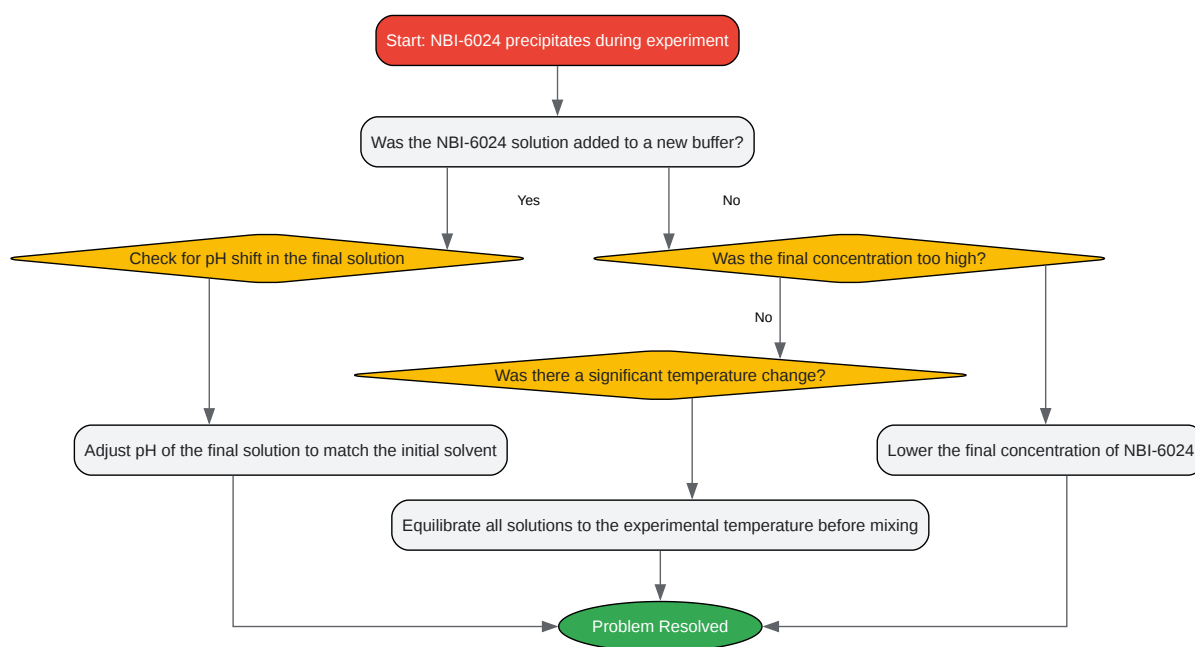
Start: NBI-6024 precipitates during experiment

Was the NBI-6024 solution added to a new buffer?

Yes

No

Check for pH shift in the final solution

Was the final concentration too high?

No

Was there a significant temperature change?

Adjust pH of the final solution to match the initial solvent

Lower the final concentration of NBI-6024

Equilibrate all solutions to the experimental temperature before mixing

Problem Resolved